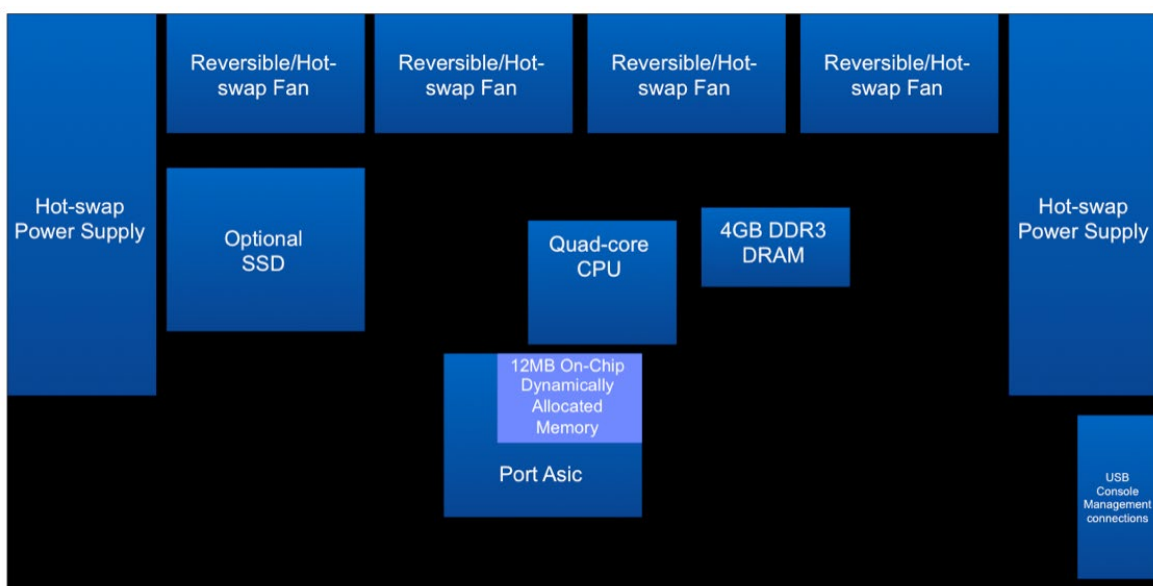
Hot-swap Power Supply

Reversible/Hot-swap Fan

Reversible/Hot-swap Fan

Reversible/Hot-swap Fan

Reversible/Hot-swap Fan

Hot-swap Power Supply

Optional SSD

Quad-core CPU

4GB DDR3 DRAM

12MB On-Chip Dynamically Allocated Memory

Port Asic

USB Console Management connections